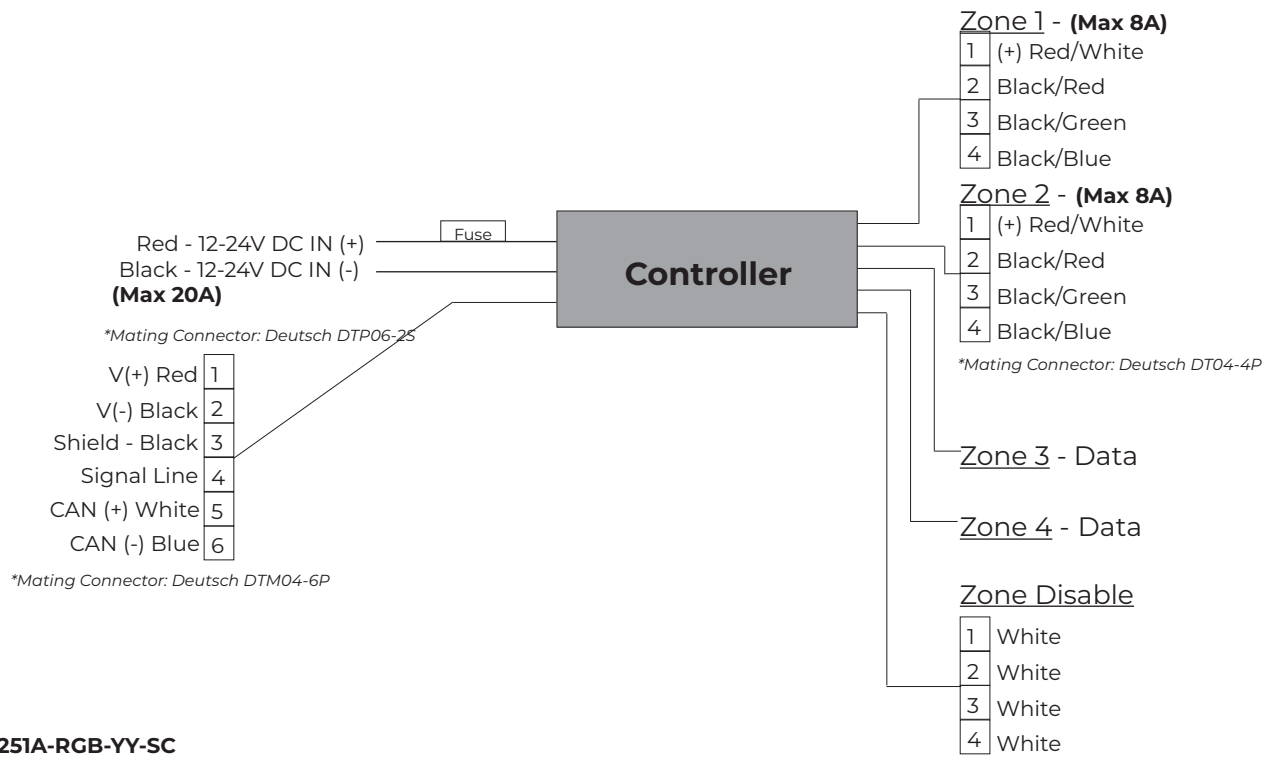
Zone 1 - **(Max 8A)**

| | |
|---|---|
| 1 | (+) Red/White |
| 2 | Black/Red |
| 3 | Black/Green |
| 4 | Black/Blue |

Zone 2 - **(Max 8A)**

| | |
|---|---|
| 1 | (+) Red/White |
| 2 | Black/Red |
| 3 | Black/Green |
| 4 | Black/Blue |

*Mating Connector: Deutsch DT04-4P

Red - 12-24V DC IN (+)
Fuse
Black - 12-24V DC IN (-)
**(Max 20A)**

**Controller**

*Mating Connector: Deutsch DTP06-2S

| | |
|---|---|
| V(+) Red | 1 |
| V(-) Black | 2 |
| Shield - Black | 3 |
| Signal Line | 4 |
| CAN (+) White | 5 |
| CAN (-) Blue | 6 |

*Mating Connector: Deutsch DTM04-6P

Zone 3 - Data

Zone 4 - Data

Zone Disable

| | |
|---|---|
| 1 | White |
| 2 | White |
| 3 | White |
| 4 | White |

251A-RGB-YY-SC